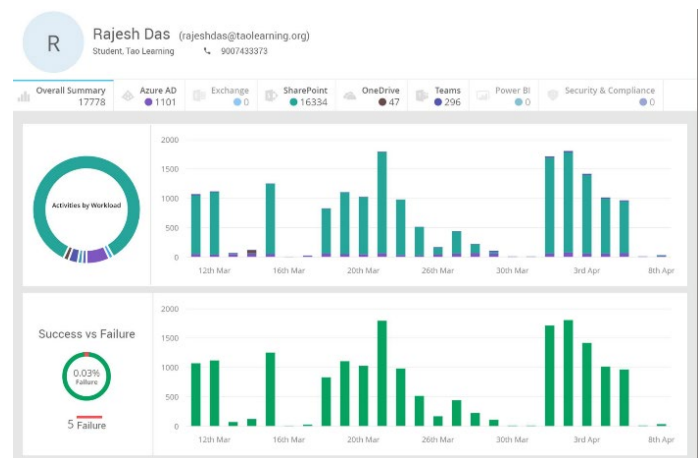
R

Rajesh Das (rajeshdas@taolearning.org)
Student, Tao Learning 9007433373

| Overall Summary 17778 | Azure AD 1101 | Exchange 0 | SharePoint 16334 | OneDrive 47 | Teams 296 | Power BI 0 | Security & Compliance 0 |
|---|---|---|---|---|---|---|---|

Activities by Workload

2000
1500
1000
500
0
12th Mar 16th Mar 20th Mar 26th Mar 30th Mar 3rd Apr 8th Apr

Success vs Failure

0.03%
Failure

5 Failure

2000
1500
1000
500
0
12th Mar 16th Mar 20th Mar 26th Mar 30th Mar 3rd Apr 8th Apr